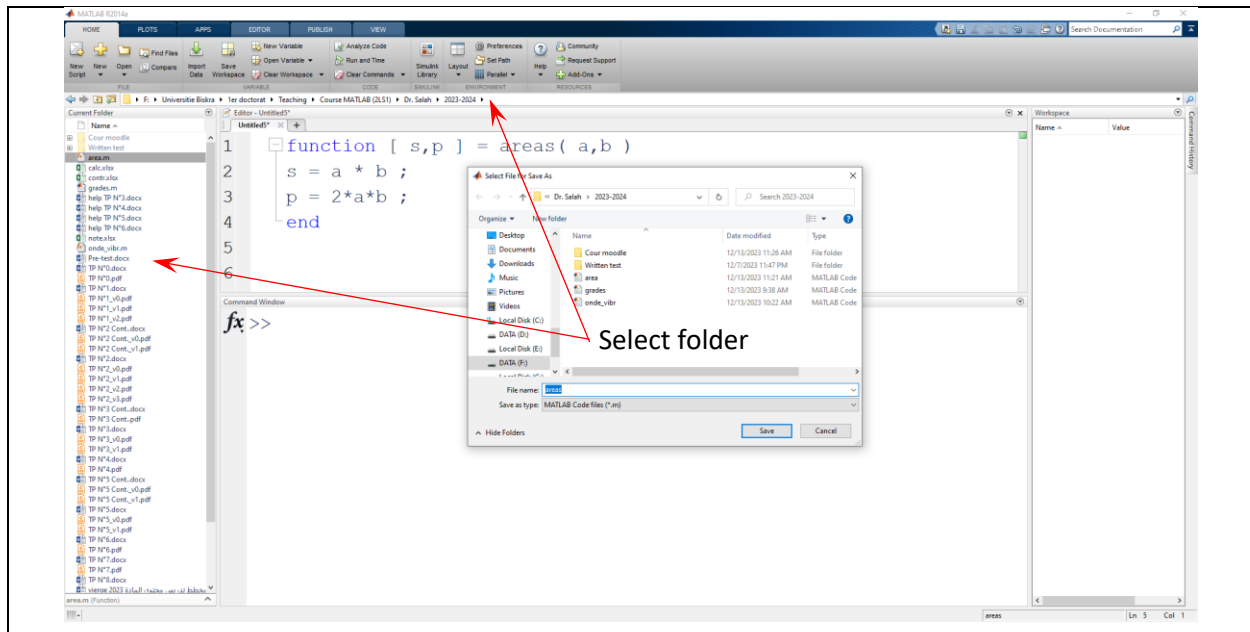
MATLAB R2014a

HOME PLOTS APPS EDITOR PUBLISH VIEW

Search Documentation

New Script New Open Find Files Compare Import Data Save Workspace New Variable Open Variable Clear Workspace Analyze Code Run and Time Clear Commands Simulink Library Layout Preferences Set Path Parallel Help Community Request Support Add-Ons

FILE VARIABLE CODE SIMULINK ENVIRONMENT RESOURCES

F: ▸ Universitie Biskra ▸ 1er doctorat ▸ Teaching ▸ Course MATLAB (2LS1) ▸ Dr. Salah ▸ 2023-2024 ▸

Current Folder

Name
Cour moodle
Written test
area.m
calc.xlsx
contr.xlsx
grades.m
help TP N°3.docx
help TP N°4.docx
help TP N°5.docx
help TP N°6.docx
note.xlsx
onde_vibr.m
Pre-test.docx
TP N°0.docx
TP N°0.pdf
TP N°1.docx
TP N°1_v0.pdf
TP N°1_v1.pdf
TP N°1_v2.pdf
TP N°2 Cont..docx
TP N°2 Cont._v0.pdf
TP N°2 Cont._v1.pdf
TP N°2.docx
TP N°2_v0.pdf
TP N°2_v1.pdf
TP N°2_v2.pdf
TP N°2_v3.pdf
TP N°3 Cont..docx
TP N°3 Cont..pdf
TP N°3.docx
TP N°3_v0.pdf
TP N°3_v1.pdf
TP N°4.docx
TP N°4.pdf
TP N°5 Cont..docx
TP N°5 Cont._v0.pdf
TP N°5 Cont._v1.pdf
TP N°5.docx
TP N°5_v0.pdf
TP N°5_v1.pdf
TP N°6.docx
TP N°6.pdf
TP N°7.docx
TP N°7.pdf
TP N°8.docx
vierge 2023 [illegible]
area.m (Function)

Editor - Untitled5*
Untitled5*

1 function [ s,p ] = areas( a,b )
2 s = a * b ;
3 p = 2*a*b ;
4 end
5
6

Command Window
fx >>

Select File for Save As
« Dr. Salah › 2023-2024
Search 2023-2024
Organize ▾ New folder
Desktop
Documents
Downloads
Music
Pictures
Videos
Local Disk (C:)
DATA (D:)
Local Disk (E:)
DATA (F:)

| Name | Date modified | Type |
|---|---|---|
| Cour moodle | 12/13/2023 11:26 AM | File folder |
| Written test | 12/7/2023 11:47 PM | File folder |
| area | 12/13/2023 11:21 AM | MATLAB Code |
| grades | 12/13/2023 9:38 AM | MATLAB Code |
| onde_vibr | 12/13/2023 10:22 AM | MATLAB Code |

File name: areas
Save as type: MATLAB Code files (*.m)
Hide Folders
Save Cancel

Select folder

Workspace
Name Value
Command History

areas Ln 5 Col 1